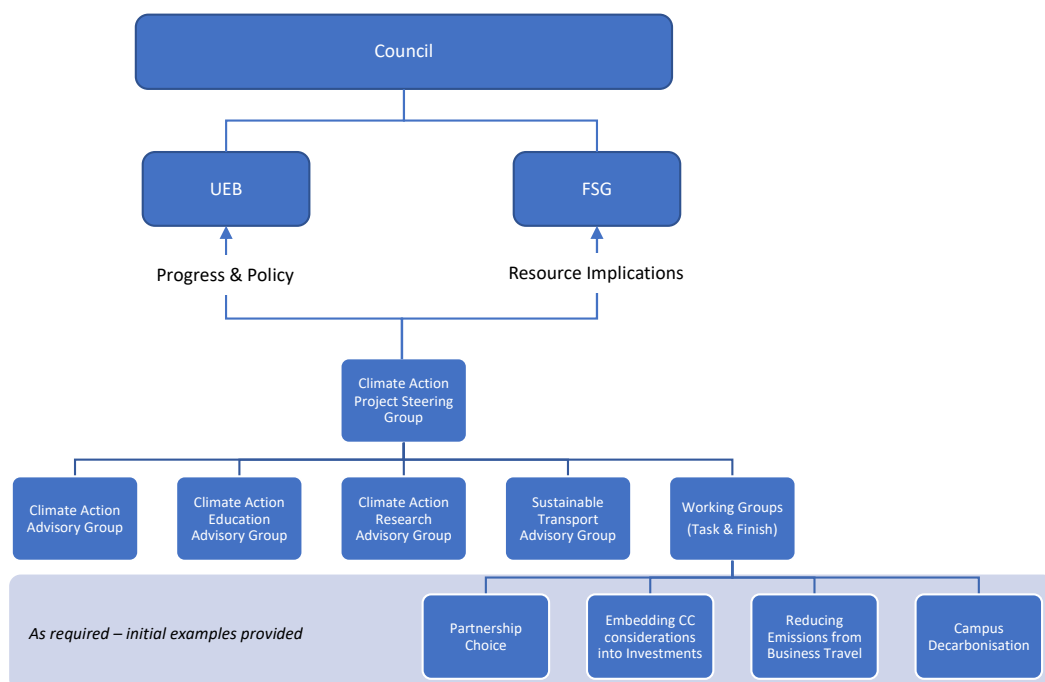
Council

UEB

FSG

Progress & Policy

Resource Implications

Climate Action Project Steering Group

Climate Action Advisory Group

Climate Action Education Advisory Group

Climate Action Research Advisory Group

Sustainable Transport Advisory Group

Working Groups (Task & Finish)

As required – initial examples provided

Partnership Choice

Embedding CC considerations into Investments

Reducing Emissions from Business Travel

Campus Decarbonisation